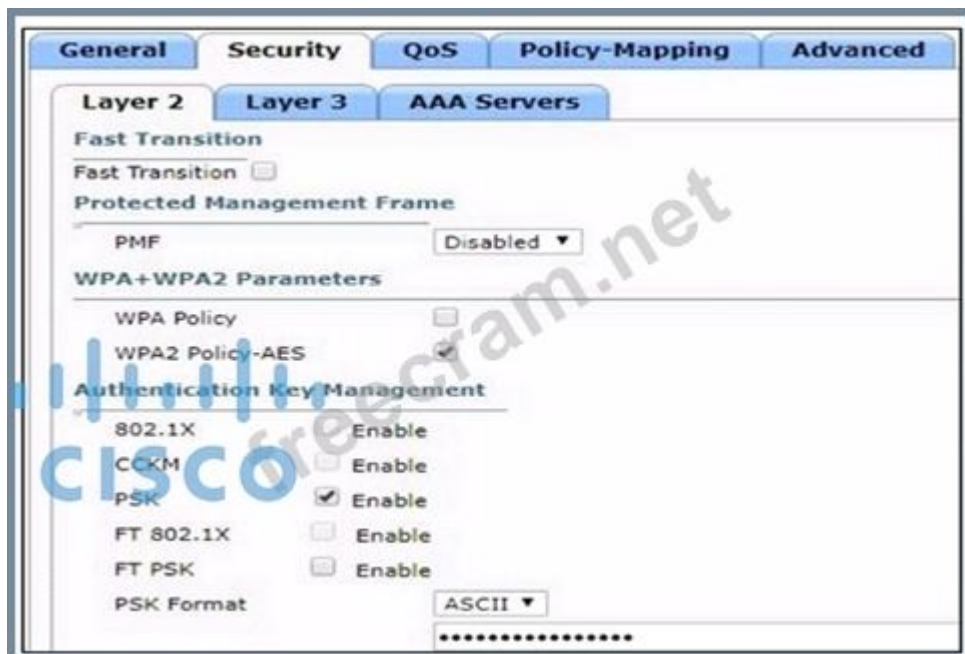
General | Security | QoS | Policy-Mapping | Advanced

Layer 2 | Layer 3 | AAA Servers

Fast Transition
Fast Transition
Protected Management Frame
PMF Disabled ▼
WPA+WPA2 Parameters
WPA Policy
WPA2 Policy-AES
Authentication Key Management
802.1X Enable
CCKM Enable
PSK Enable
FT 802.1X Enable
FT PSK Enable
PSK Format ASCII ▼
••••••••••••••••

freecram.net

cisco